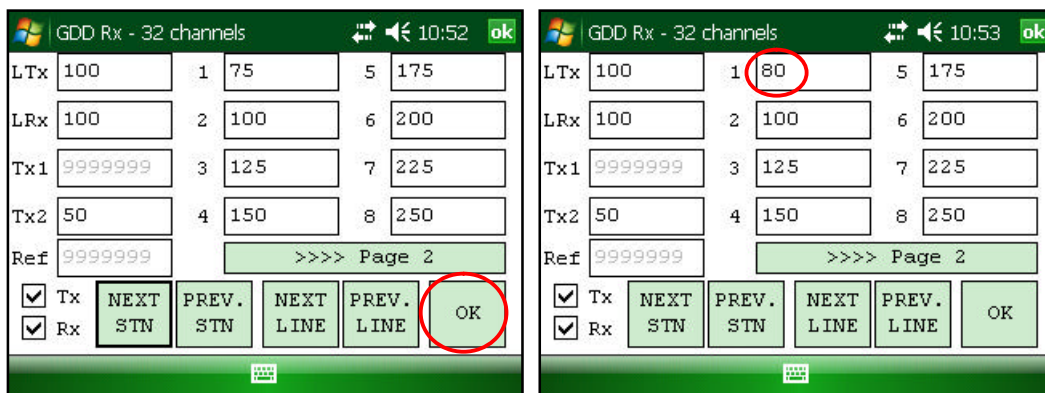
GDD Rx - 32 channels 10:52 ok

LTx 100 1 75 5 175

LRx 100 2 100 6 200

Tx1 9999999 3 125 7 225

Tx2 50 4 150 8 250

Ref 9999999 >>>> Page 2

Tx Rx NEXT STN PREV. STN NEXT LINE PREV. LINE OK

GDD Rx - 32 channels 10:53 ok

LTx 100 1 80 5 175

LRx 100 2 100 6 200

Tx1 9999999 3 125 7 225

Tx2 50 4 150 8 250

Ref 9999999 >>>> Page 2

Tx Rx NEXT STN PREV. STN NEXT LINE PREV. LINE OK